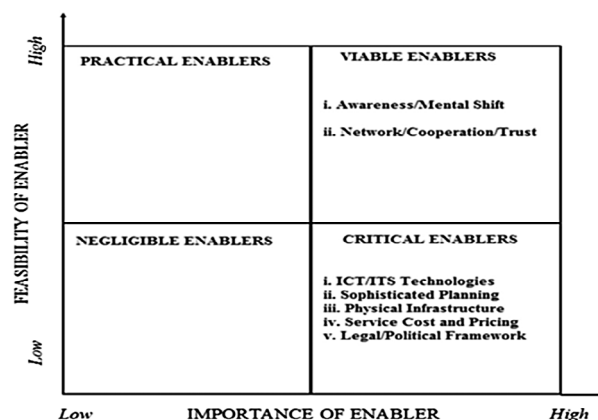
High

FEASIBILITY OF ENABLER

Low

PRACTICAL ENABLERS

VIABLE ENABLERS

i. Awareness/Mental Shift

ii. Network/Cooperation/Trust

NEGLIGIBLE ENABLERS

CRITICAL ENABLERS

i. ICT/ITS Technologies
ii. Sophisticated Planning
iii. Physical Infrastructure
iv. Service Cost and Pricing
v. Legal/Political Framework

Low

IMPORTANCE OF ENABLER

High